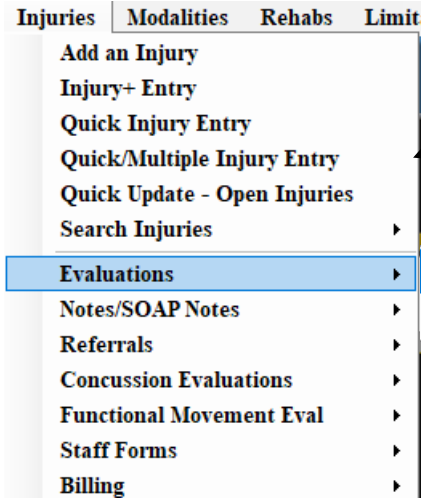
Injuries Modalities Rehabs Limit

Add an Injury
Injury+ Entry
Quick Injury Entry
Quick/Multiple Injury Entry
Quick Update - Open Injuries
Search Injuries
Evaluations
Notes/SOAP Notes
Referrals
Concussion Evaluations
Functional Movement Eval
Staff Forms
Billing